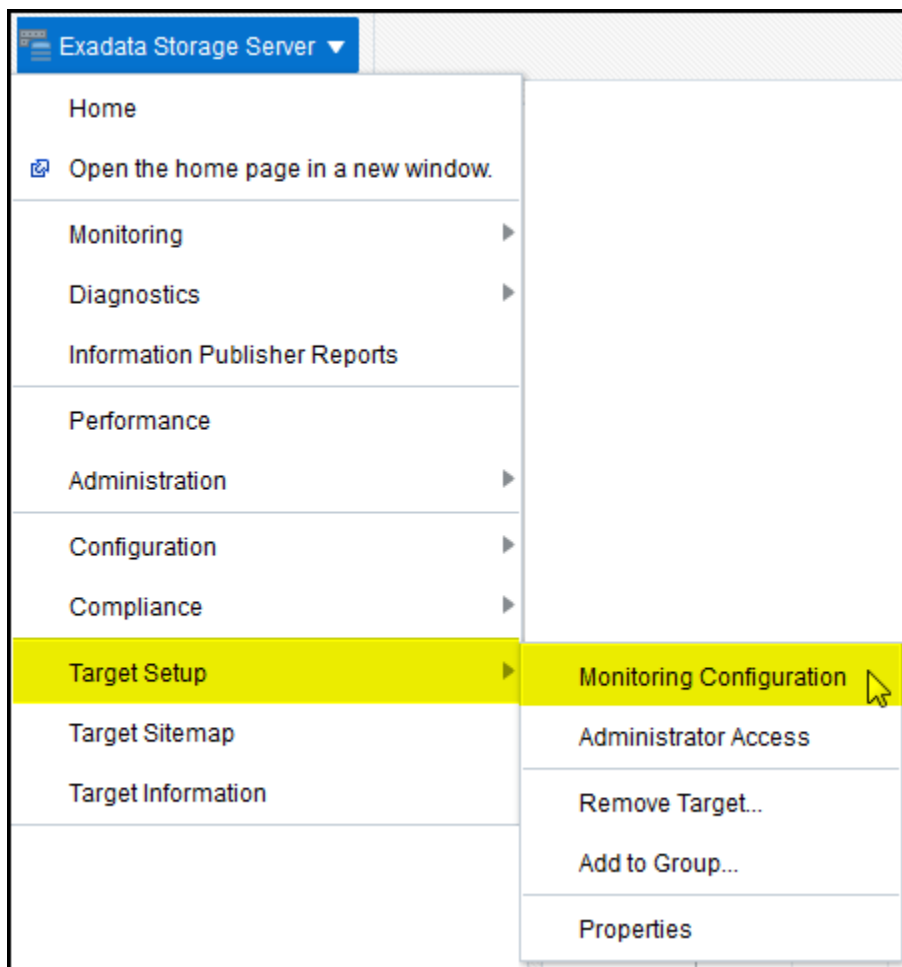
Exadata Storage Server

Home

Open the home page in a new window.

Monitoring

Diagnostics

Information Publisher Reports

Performance

Administration

Configuration

Compliance

Target Setup

Target Sitemap

Target Information

Monitoring Configuration

Administrator Access

Remove Target...

Add to Group...

Properties